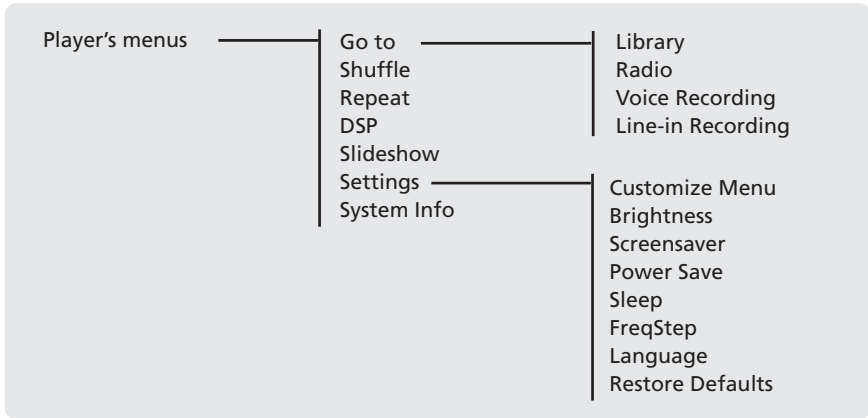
Player’s menus

Go to
Shuffle
Repeat
DSP
Slideshow
Settings
System Info

Library
Radio
Voice Recording
Line-in Recording

Customize Menu
Brightness
Screensaver
Power Save
Sleep
FreqStep
Language
Restore Defaults